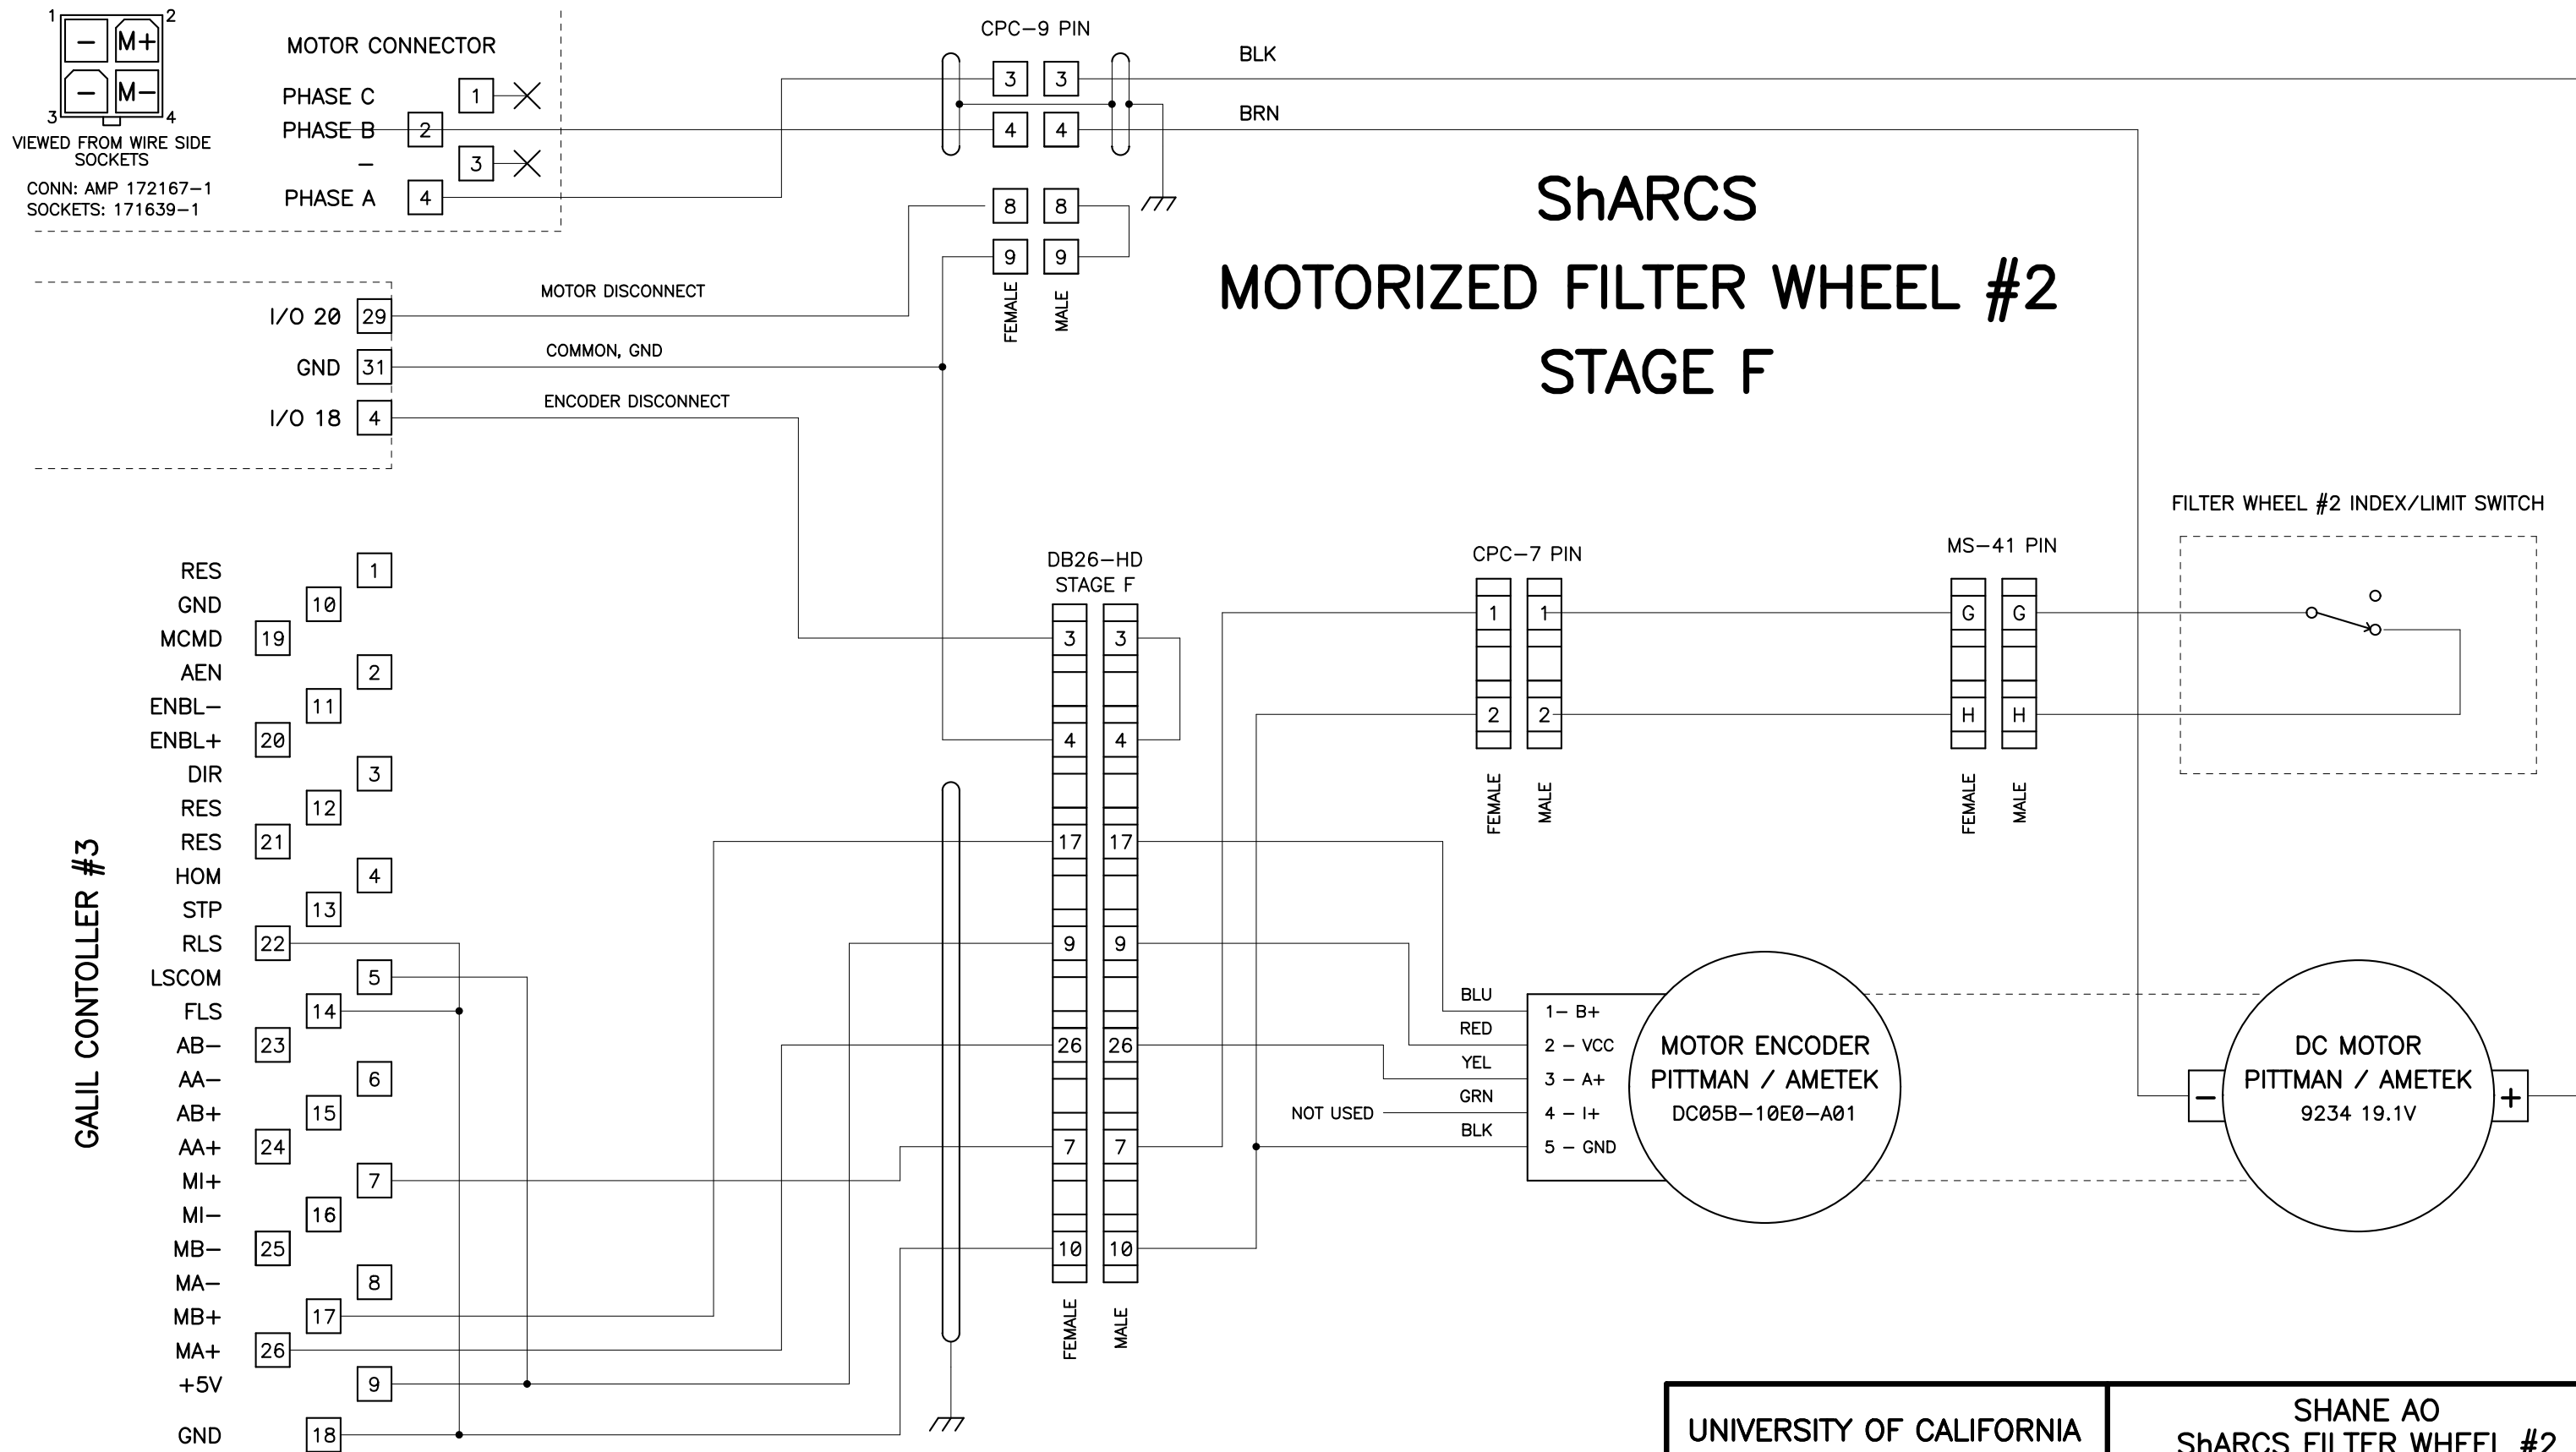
1 2
−
M+
−
M−
3 4
VIEWED FROM WIRE SIDE SOCKETS
CONN: AMP 172167−1
SOCKETS: 171639−1

MOTOR CONNECTOR
PHASE C 1
PHASE B 2
− 3
PHASE A 4

CPC−9 PIN
3 3
4 4
8 8
9 9
FEMALE MALE

BLK
BRN

ShARCS
MOTORIZED FILTER WHEEL #2
STAGE F

I/O 20 29
GND 31
I/O 18 4
MOTOR DISCONNECT
COMMON, GND
ENCODER DISCONNECT

FILTER WHEEL #2 INDEX/LIMIT SWITCH

DB26−HD
STAGE F
3 3
4 4
17 17
9 9
26 26
7 7
10 10
FEMALE MALE

CPC−7 PIN
1 1
2 2
FEMALE MALE

MS−41 PIN
G G
H H
FEMALE MALE

GALIL CONTOLLER #3
RES 1
GND 10
MCMD 19
AEN 2
ENBL− 11
ENBL+ 20
DIR 3
RES 12
RES 21
HOM 4
STP 13
RLS 22
LSCOM 5
FLS 14
AB− 23
AA− 6
AB+ 15
AA+ 24
MI+ 7
MI− 16
MB− 25
MA− 8
MB+ 17
MA+ 26
+5V 9
GND 18

BLU
RED
YEL
GRN
BLK
NOT USED
1− B+
2 − VCC
3 − A+
4 − I+
5 − GND

MOTOR ENCODER
PITTMAN / AMETEK
DC05B−10E0−A01

−
DC MOTOR
PITTMAN / AMETEK
9234 19.1V
+

UNIVERSITY OF CALIFORNIA
SHANE AO
ShARCS FILTER WHEEL #2